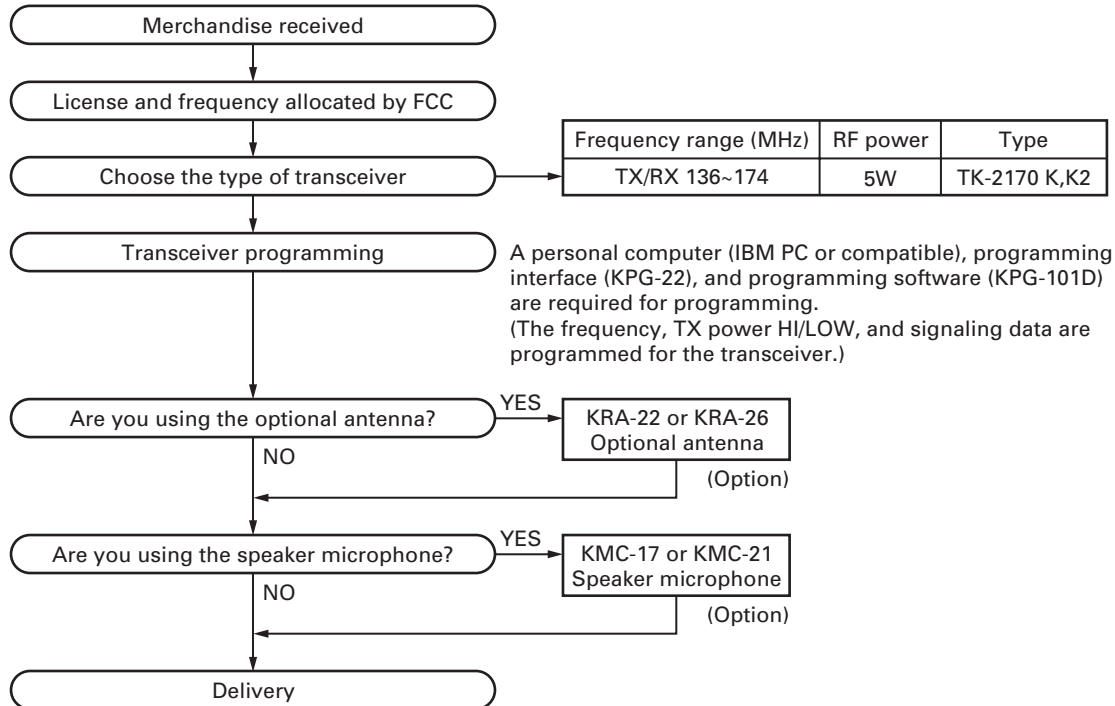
Merchandise received

License and frequency allocated by FCC

Choose the type of transceiver

| Frequency range (MHz) | RF power | Type |
|---|---|---|
| TX/RX 136~174 | 5W | TK-2170 K,K2 |

Transceiver programming

A personal computer (IBM PC or compatible), programming interface (KPG-22), and programming software (KPG-101D) are required for programming.
(The frequency, TX power HI/LOW, and signaling data are programmed for the transceiver.)

Are you using the optional antenna?

YES

KRA-22 or KRA-26
Optional antenna

(Option)

NO

Are you using the speaker microphone?

YES

KMC-17 or KMC-21
Speaker microphone

(Option)

NO

Delivery